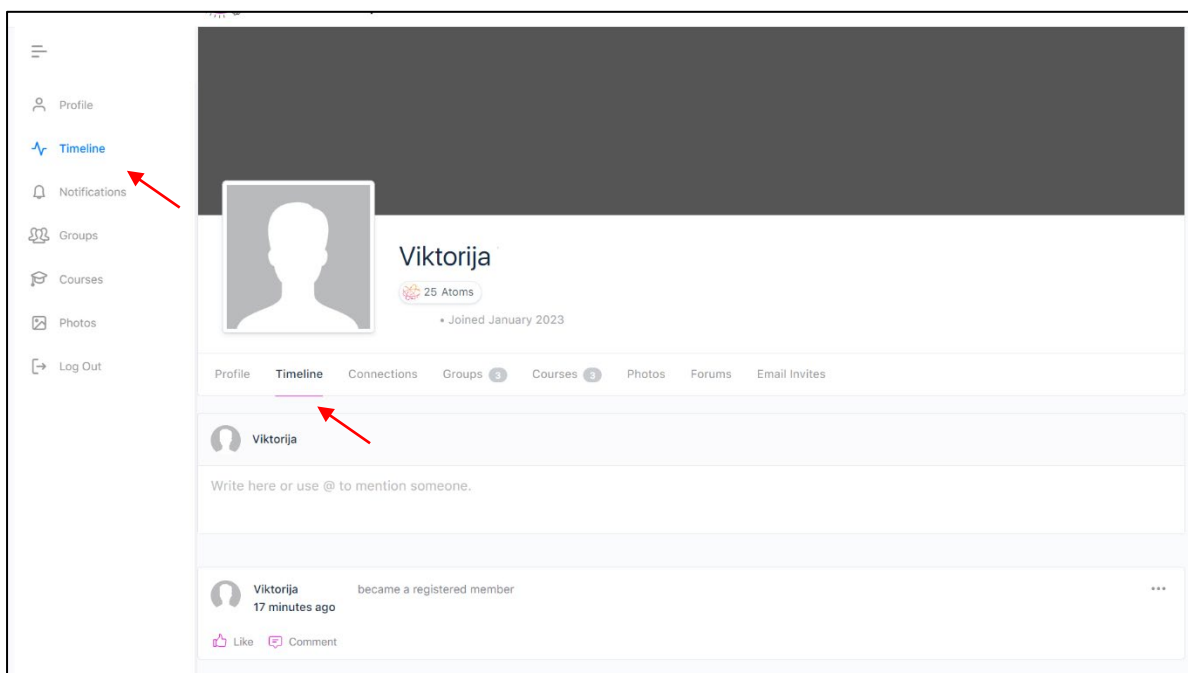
Profile
Timeline
Notifications
Groups
Courses
Photos
Log Out

Viktorija
25 Atoms
• Joined January 2023

Profile Timeline Connections Groups 3 Courses 3 Photos Forums Email Invites

Viktorija
Write here or use @ to mention someone.

Viktorija became a registered member
17 minutes ago
...
Like Comment